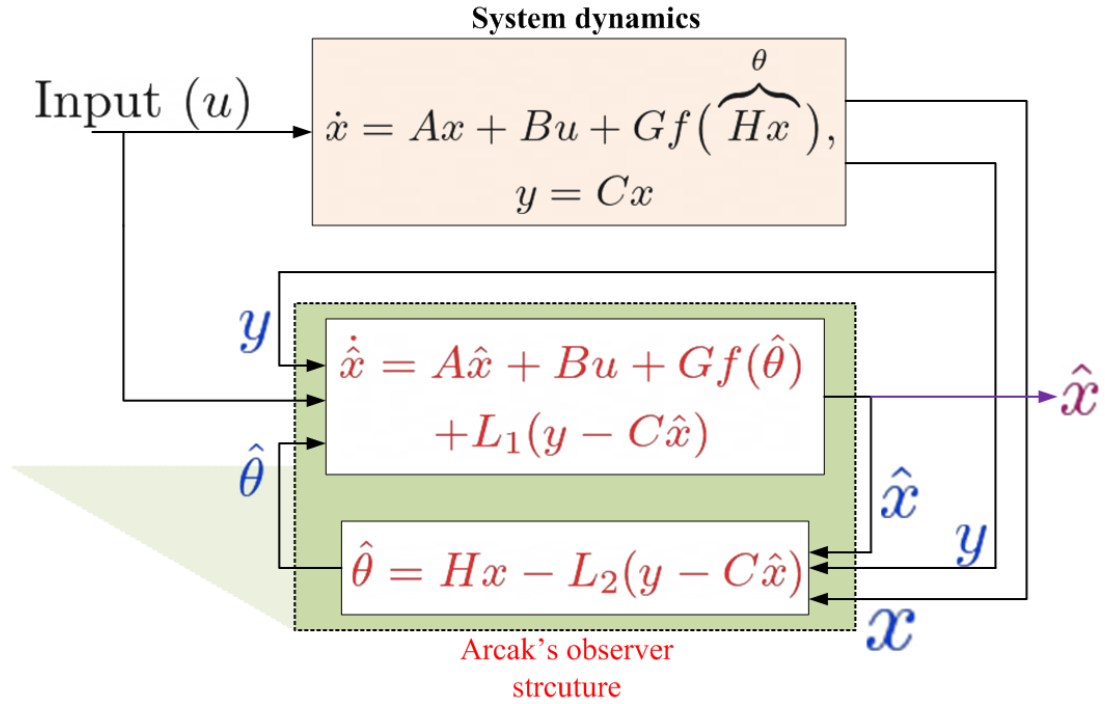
System dynamics

Input $(u)$

$\dot{x} = Ax + Bu + Gf(\overbrace{Hx}^{\theta}),$
$y = Cx$

$y$

$\dot{\hat{x}} = A\hat{x} + Bu + Gf(\hat{\theta})$
$+L_1(y - C\hat{x})$

$\hat{x}$

$\hat{\theta}$

$\hat{x}$

$y$

$\hat{\theta} = Hx - L_2(y - C\hat{x})$

$x$

Arcak's observer strcuture